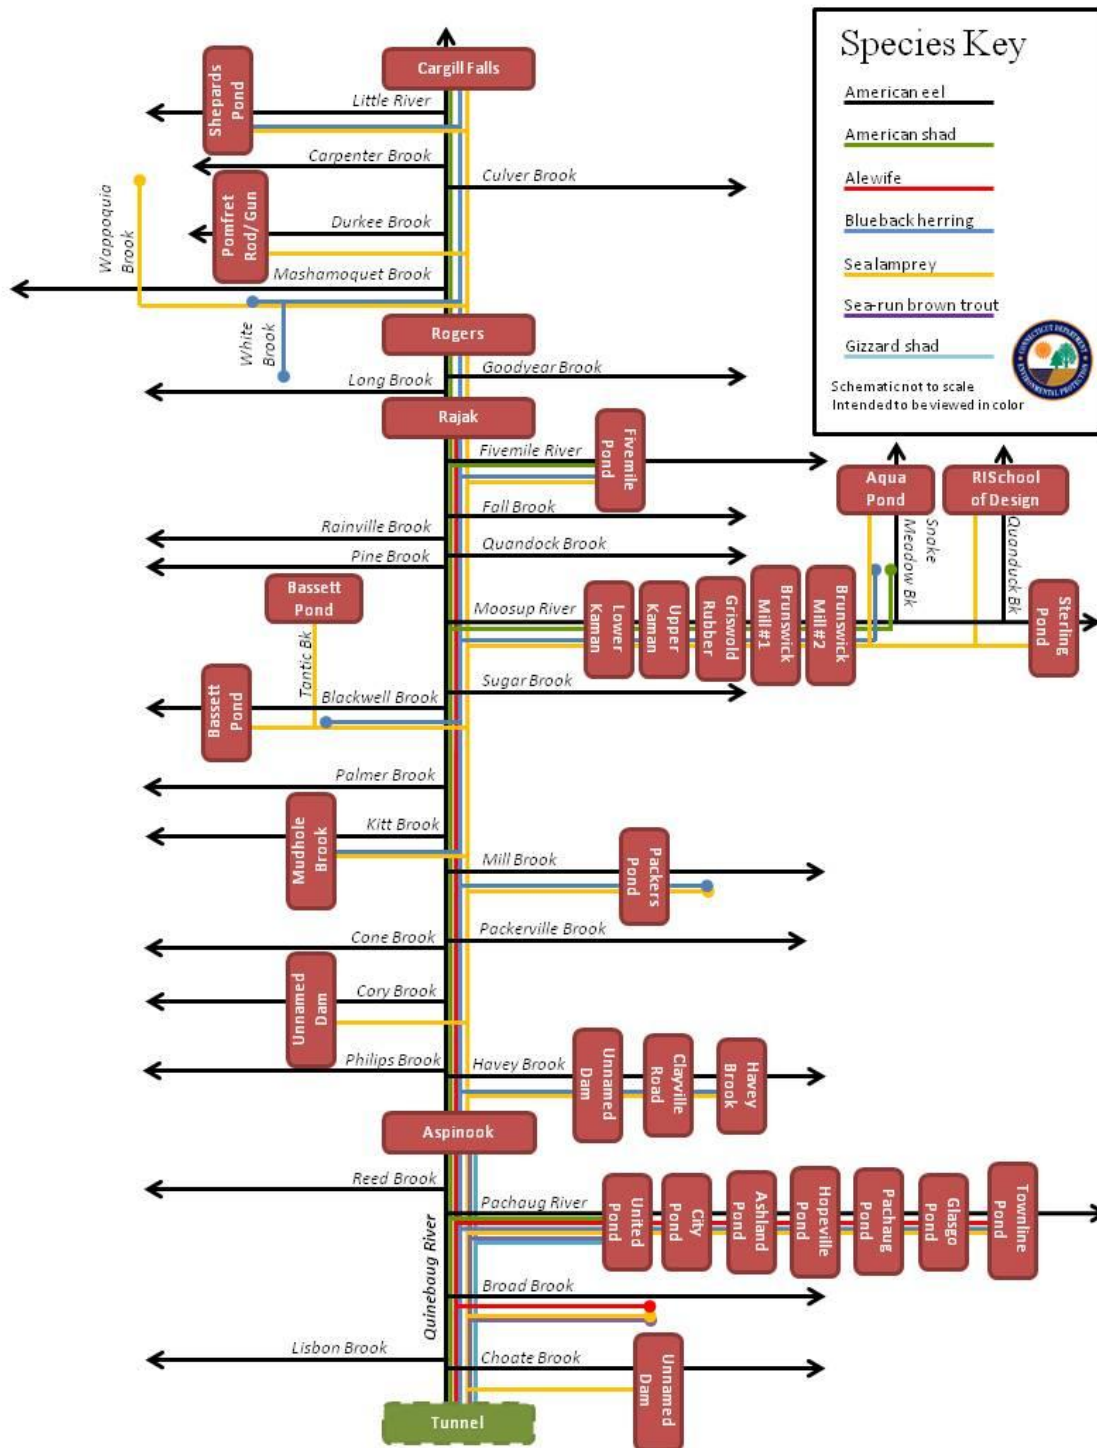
Species Key

American eel

American shad

Alewife

Blueback herring

Sea lamprey

Sea-run brown trout

Gizzard shad

Schematic not to scale
Intended to be viewed in color

Cargill Falls

Shepards Pond

Little River

Carpenter Brook

Culver Brook

Wappoquia Brook

Pomfret Rod/ Gun

Durkee Brook

Mashamoquet Brook

White Brook

Rogers

Long Brook

Goodyear Brook

Rajak

Fivemile River

Fivemile Pond

Aqua Pond

RI School of Design

Fall Brook

Rainville Brook

Pine Brook

Quandock Brook

Snake Meadow Bk

Quanduck Bk

Bassett Pond

Moosup River

Lower Kaman

Upper Kaman

Griswold Rubber

Brunswick Mill #1

Brunswick Mill #2

Sterling Pond

Tantic Bk

Blackwell Brook

Sugar Brook

Bassett Pond

Palmer Brook

Mudhole Brook

Kitt Brook

Mill Brook

Packers Pond

Cone Brook

Packerville Brook

Unnamed Dam

Cory Brook

Philips Brook

Havey Brook

Unnamed Dam

Clayville Road

Havey Brook

Aspinook

Reed Brook

Pachaug River

United Pond

City Pond

Ashland Pond

Hopeville Pond

Pachaug Pond

Glasgo Pond

Townline Pond

Quinebaug River

Broad Brook

Lisbon Brook

Choate Brook

Unnamed Dam

Tunnel